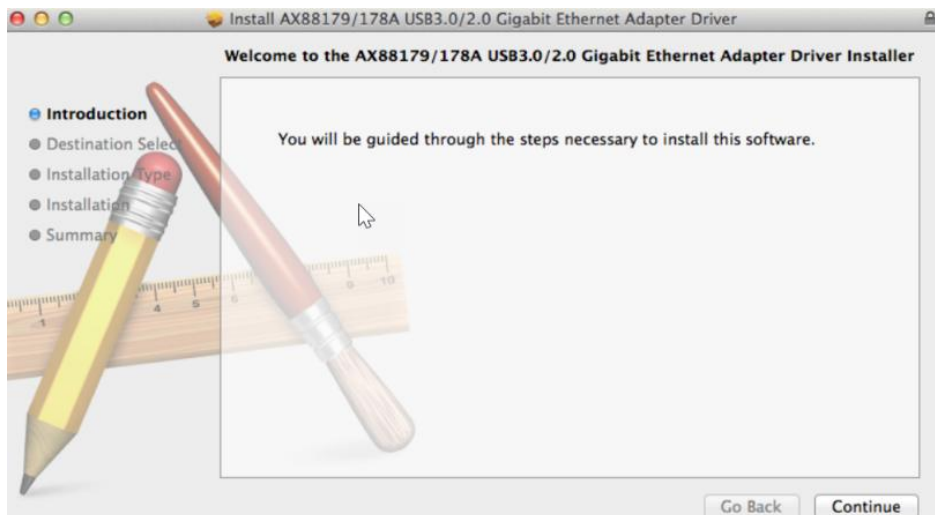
Install AX88179/178A USB3.0/2.0 Gigabit Ethernet Adapter Driver

Welcome to the AX88179/178A USB3.0/2.0 Gigabit Ethernet Adapter Driver Installer

Introduction
Destination Selec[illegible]
Installation Type
Installation
Summary

You will be guided through the steps necessary to install this software.

Go Back
Continue